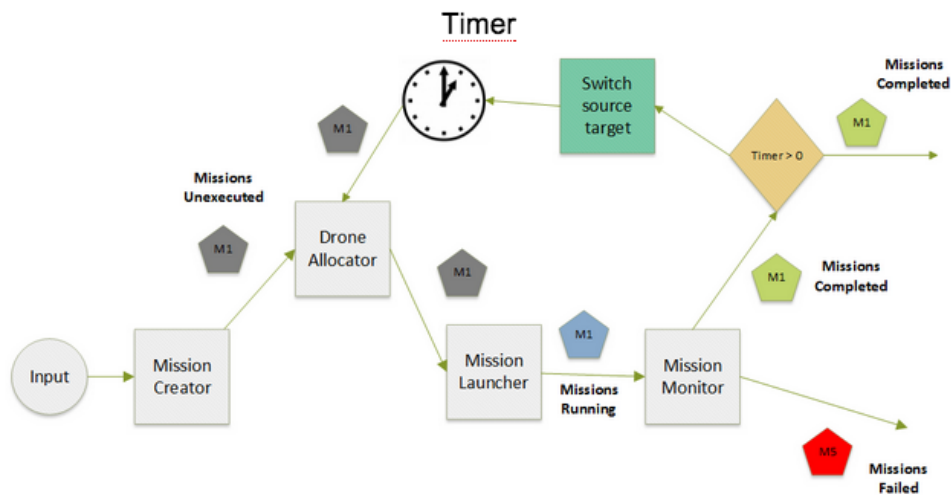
Timer

Switch source target

Missions Completed

M1

Timer > 0

M1

Missions Unexecuted

M1

Drone Allocator

M1

M1

Missions Completed

M1

Input

Mission Creator

Mission Launcher

Missions Running

Mission Monitor

M5

Missions Failed